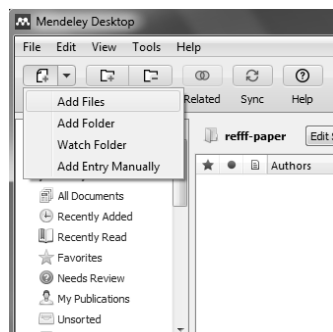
Mendeley Desktop
File Edit View Tools Help
Add Files
Add Folder
Watch Folder
Add Entry Manually
Related Sync Help
refff-paper Edit S
Authors
All Documents
Recently Added
Recently Read
Favorites
Needs Review
My Publications
Unsorted